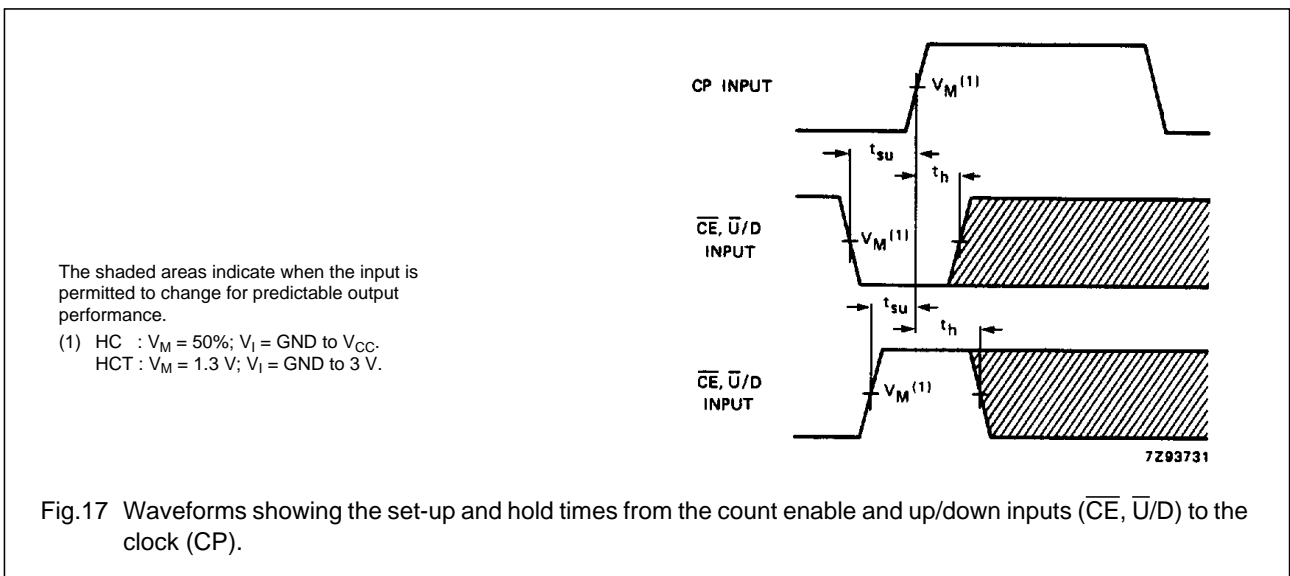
CP INPUT

$V_M^{(1)}$

$t_{su}$

$t_h$

$\overline{CE}$, $\overline{U}$/D INPUT

$V_M^{(1)}$

$t_{su}$

$t_h$

$\overline{CE}$, $\overline{U}$/D INPUT

$V_M^{(1)}$

7Z93731

The shaded areas indicate when the input is permitted to change for predictable output performance.

(1) HC : $V_M$ = 50%; $V_I$ = GND to $V_{CC}$.
HCT : $V_M$ = 1.3 V; $V_I$ = GND to 3 V.

Fig.17 Waveforms showing the set-up and hold times from the count enable and up/down inputs ($\overline{CE}$, $\overline{U}$/D) to the clock (CP).